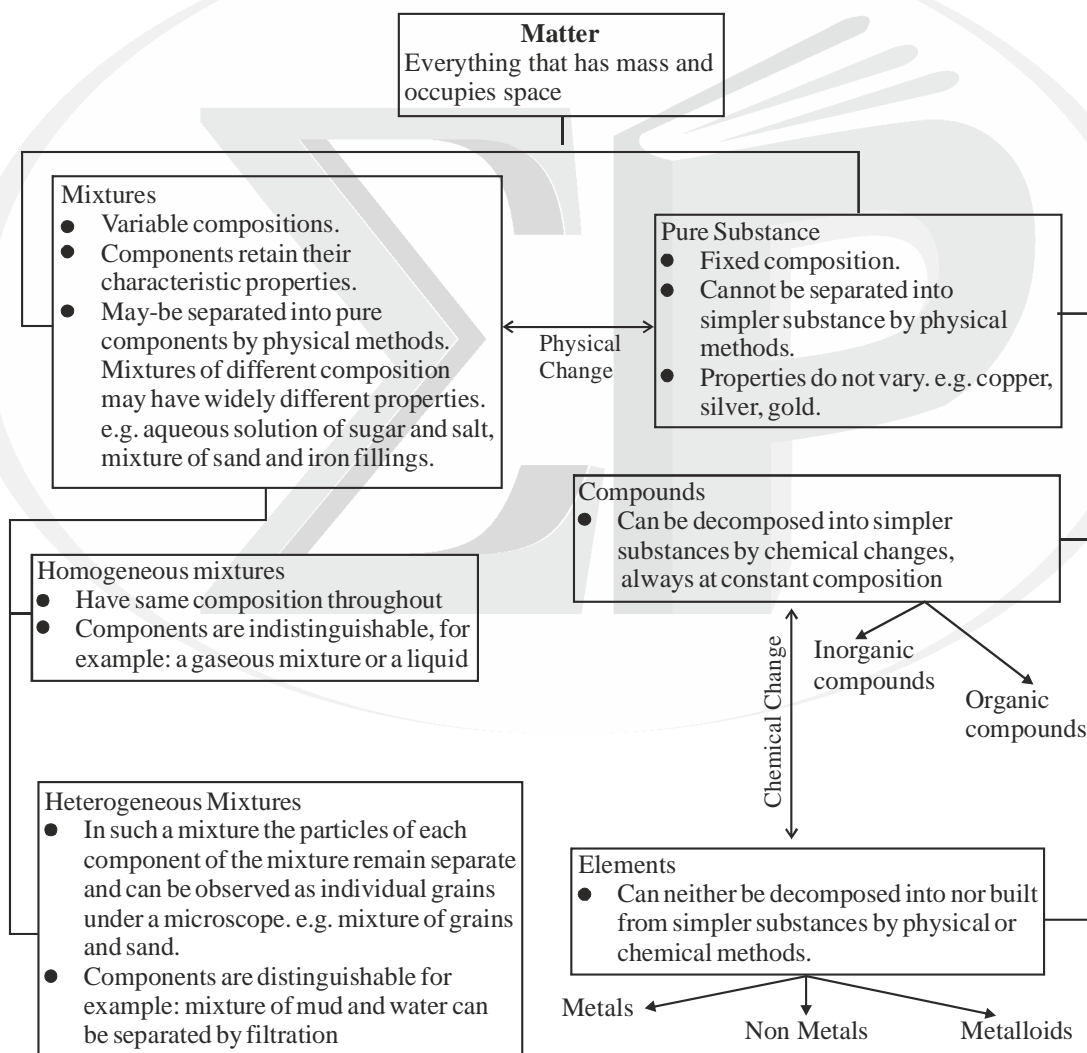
**Matter**
Everything that has mass and occupies space

Mixtures
- Variable compositions.
- Components retain their characteristic properties.
- May-be separated into pure components by physical methods. Mixtures of different composition may have widely different properties. e.g. aqueous solution of sugar and salt, mixture of sand and iron fillings.

Physical Change

Pure Substance
- Fixed composition.
- Cannot be separated into simpler substance by physical methods.
- Properties do not vary. e.g. copper, silver, gold.

Compounds
- Can be decomposed into simpler substances by chemical changes, always at constant composition

Inorganic compounds

Organic compounds

Homogeneous mixtures
- Have same composition throughout
- Components are indistinguishable, for example: a gaseous mixture or a liquid

Chemical Change

Heterogeneous Mixtures
- In such a mixture the particles of each component of the mixture remain separate and can be observed as individual grains under a microscope. e.g. mixture of grains and sand.
- Components are distinguishable for example: mixture of mud and water can be separated by filtration

Elements
- Can neither be decomposed into nor built from simpler substances by physical or chemical methods.

Metals

Non Metals

Metalloids